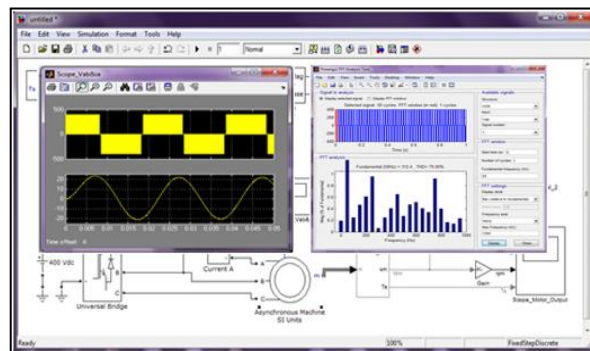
untitled *

File Edit View Simulation Format Tools Help

1

Normal

Scope_Vabfilte

500

0

-500

20

0

-20

0 0.005 0.01 0.015 0.02 0.025 0.03 0.035 0.04 0.045 0.05

Time offset: 0

Powergui FFT Analysis Tool

File Edit View Insert Tools Desktop Window Help

Signal to analyze

Display selected signal

Display FFT window

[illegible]

Time (s)

FFT analysis

Fundamental (50Hz) = 312.4 , THD= 75.69%

Mag (% of Fundamental)

Frequency (Hz)

Available signals

Structure

Input

Signal number

FFT window

Start time (s):

Number of cycles:

Fundamental frequency (Hz):

FFT settings

Display style

Frequency axis

Max Frequency (Hz):

Display

Close

Tq

Vab

Tm

400 Vdc

+

A

B

C

Universal Bridge

Current A

A

B

C

Asynchronous Machine SI Units

m

Tm

Gain

Iqm

Stepper_Motor_Output

Ready

100%

FixedStepDiscrete